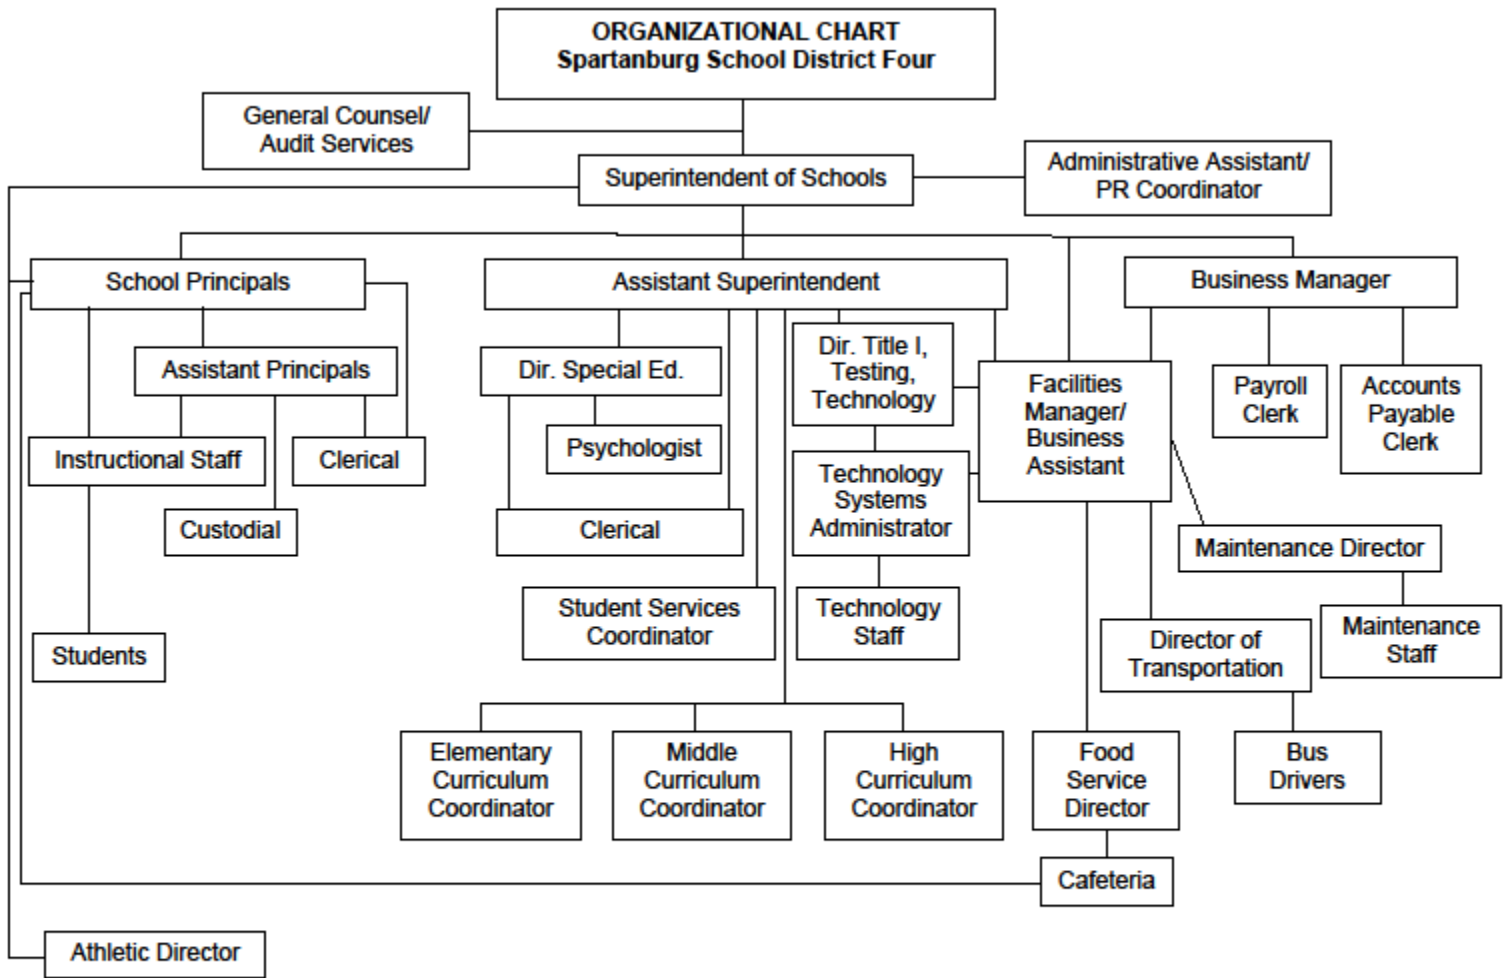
ORGANIZATIONAL CHART
Spartanburg School District Four

General Counsel/ Audit Services

Superintendent of Schools

Administrative Assistant/ PR Coordinator

School Principals

Assistant Superintendent

Business Manager

Assistant Principals

Instructional Staff

Clerical

Custodial

Students

Dir. Special Ed.

Psychologist

Clerical

Student Services Coordinator

Dir. Title I, Testing, Technology

Technology Systems Administrator

Technology Staff

Facilities Manager/ Business Assistant

Payroll Clerk

Accounts Payable Clerk

Maintenance Director

Maintenance Staff

Director of Transportation

Bus Drivers

Elementary Curriculum Coordinator

Middle Curriculum Coordinator

High Curriculum Coordinator

Food Service Director

Cafeteria

Athletic Director